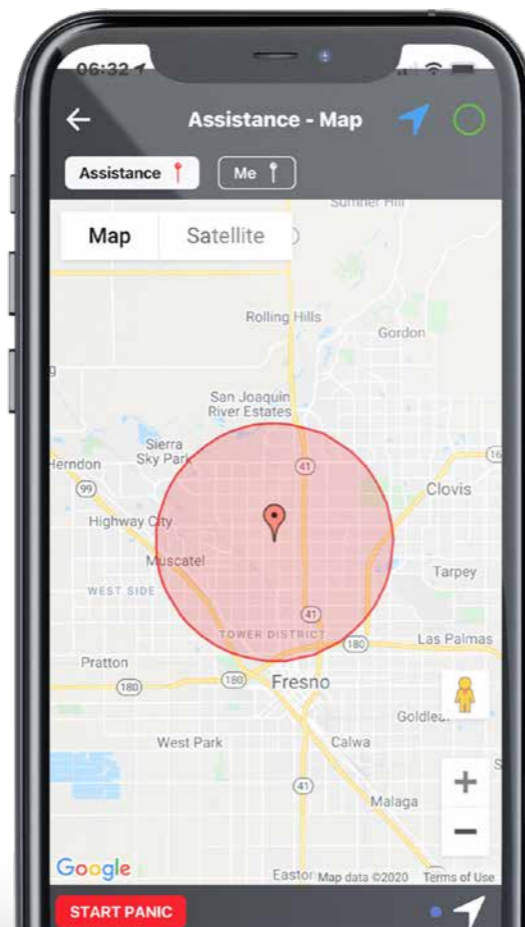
06:32

Assistance - Map

Assistance

Me

Map

Satellite

Sumner Hill

Rolling Hills

Gordon

San Joaquin River Estates

Sierra Sky Park

Herndon

99

41

16

Clovis

Highway City

Muscatel

Tarpey

WEST SIDE

41

TOWER DISTRICT

Las Palmas

Pratton

180

180

Fresno

Goldlea

West Park

Calwa

41

+

Malaga

−

Google

Eastor

Map data ©2020

Terms of Use

START PANIC